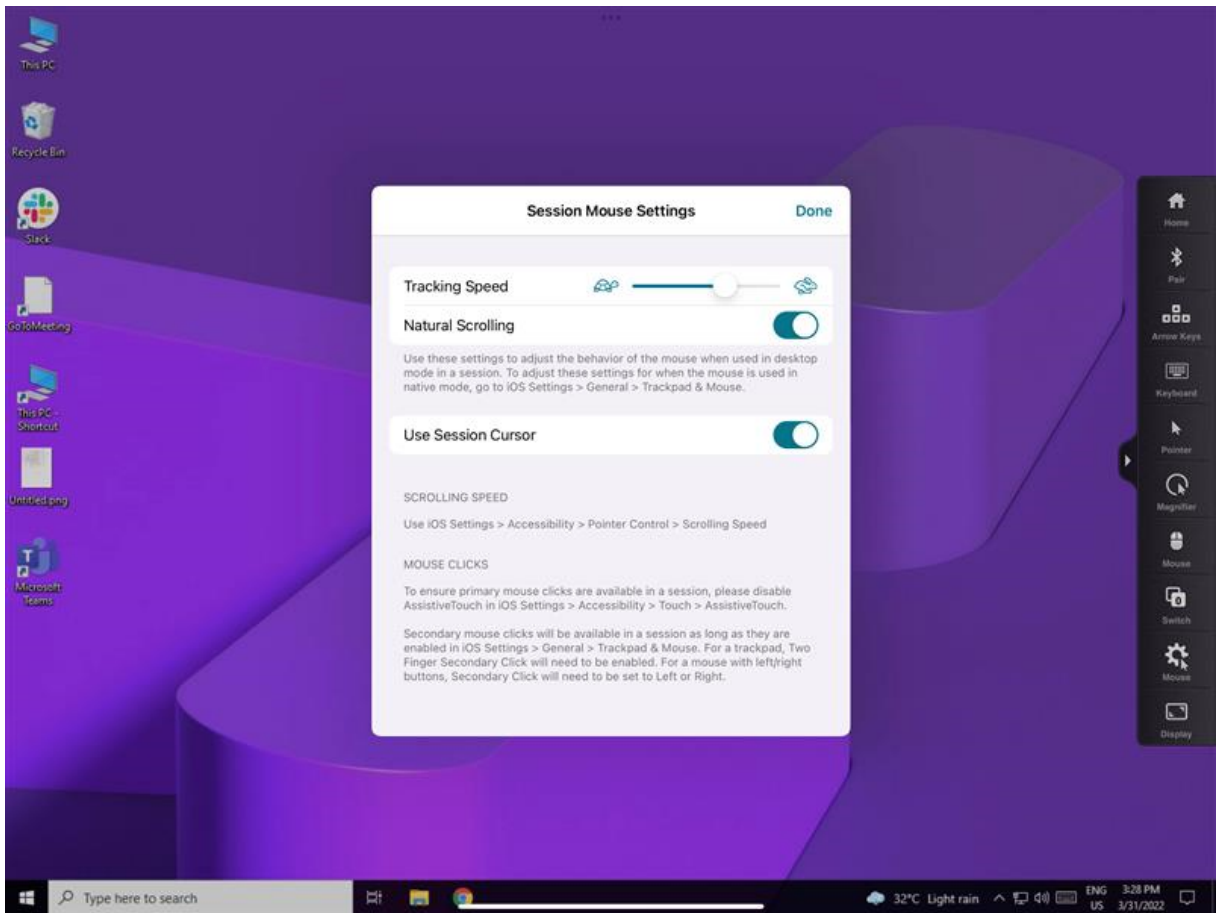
This PC

Recycle Bin

Slack

GoToMeeting

This PC - Shortcut

Untitled.png

Microsoft Teams

Session Mouse Settings

Done

Tracking Speed

Natural Scrolling

Use these settings to adjust the behavior of the mouse when used in desktop mode in a session. To adjust these settings for when the mouse is used in native mode, go to iOS Settings > General > Trackpad & Mouse.

Use Session Cursor

SCROLLING SPEED

Use iOS Settings > Accessibility > Pointer Control > Scrolling Speed

MOUSE CLICKS

To ensure primary mouse clicks are available in a session, please disable AssistiveTouch in iOS Settings > Accessibility > Touch > AssistiveTouch.

Secondary mouse clicks will be available in a session as long as they are enabled in iOS Settings > General > Trackpad & Mouse. For a trackpad, Two Finger Secondary Click will need to be enabled. For a mouse with left/right buttons, Secondary Click will need to be set to Left or Right.

Home

Pair

Arrow Keys

Keyboard

Pointer

Magnifier

Mouse

Switch

Mouse

Display

Type here to search

32°C Light rain

ENG US

3:28 PM 3/31/2022